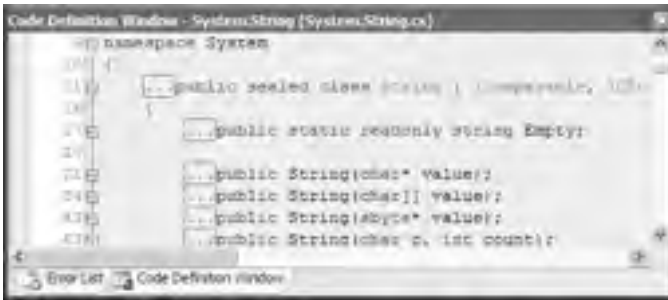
Code Definition Window - System.String (System.String.cs)

namespace System
{
...public sealed class String : IComparable, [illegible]
{
...public static readonly string Empty;

...public String(char* value);
...public String(char[] value);
...public String(sbyte* value);
...public String(char c, int count);

Error List | Code Definition Window